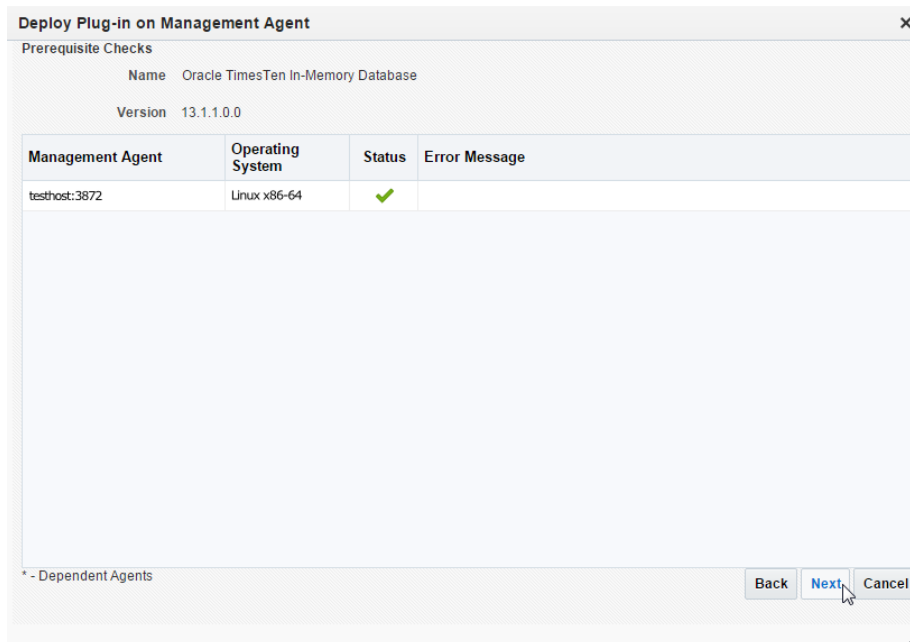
Deploy Plug-in on Management Agent

×

Prerequisite Checks

Name Oracle TimesTen In-Memory Database

Version 13.1.1.0.0

| Management Agent | Operating System | Status | Error Message |
|---|---|---|---|
| testhost:3872 | Linux x86-64 | ✔ | |

* - Dependent Agents

Back Next Cancel